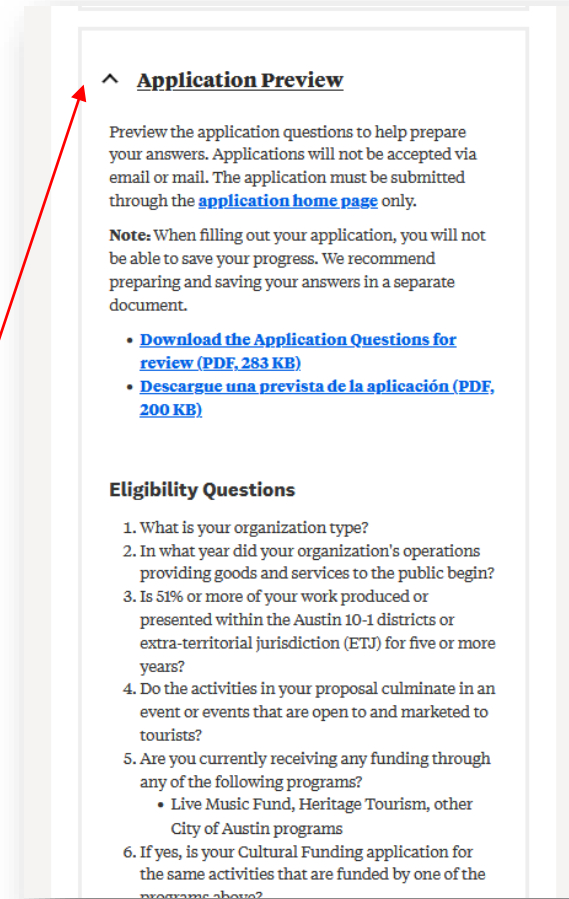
^ Application Preview

Preview the application questions to help prepare your answers. Applications will not be accepted via email or mail. The application must be submitted through the application home page only.

Note: When filling out your application, you will not be able to save your progress. We recommend preparing and saving your answers in a separate document.

- Download the Application Questions for review (PDF, 283 KB)
- Descargue una prevista de la aplicación (PDF, 200 KB)

Eligibility Questions

1. What is your organization type?
2. In what year did your organization's operations providing goods and services to the public begin?
3. Is 51% or more of your work produced or presented within the Austin 10-1 districts or extra-territorial jurisdiction (ETJ) for five or more years?
4. Do the activities in your proposal culminate in an event or events that are open to and marketed to tourists?
5. Are you currently receiving any funding through any of the following programs?
   - Live Music Fund, Heritage Tourism, other City of Austin programs
6. If yes, is your Cultural Funding application for the same activities that are funded by one of the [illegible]